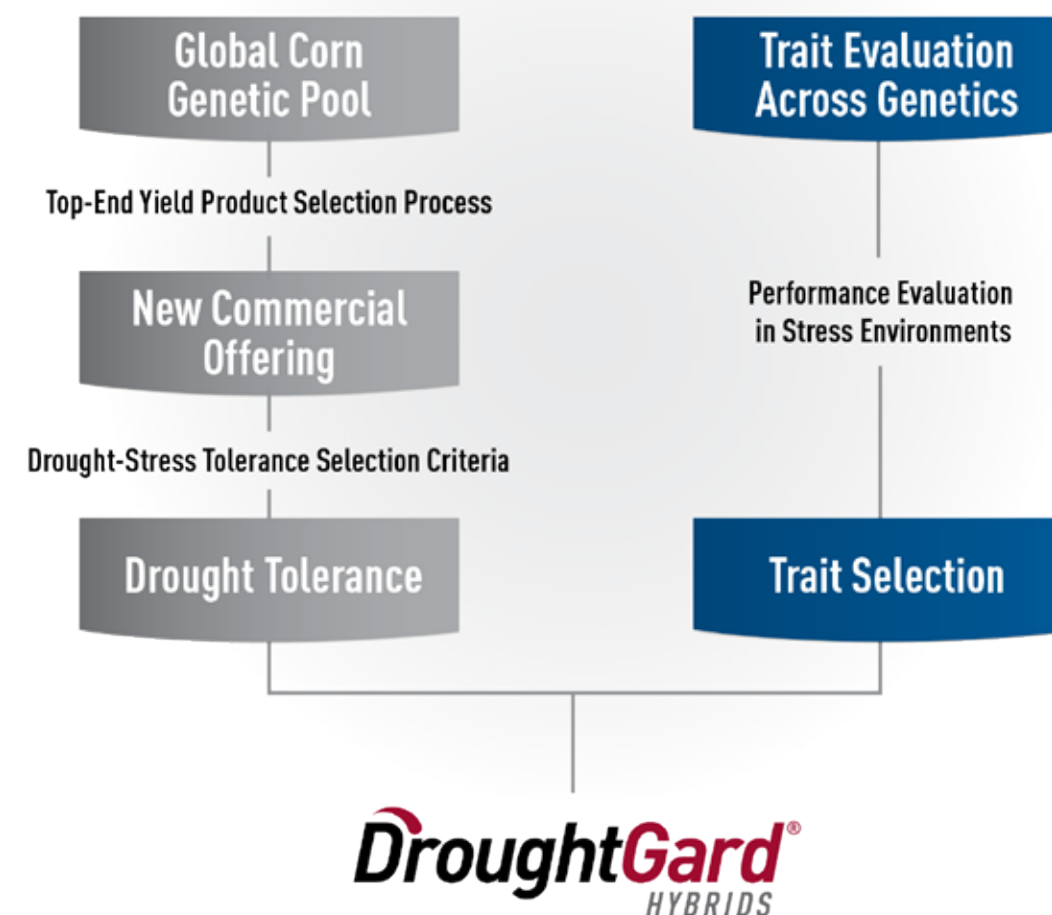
Global Corn Genetic Pool

Top-End Yield Product Selection Process

New Commercial Offering

Drought-Stress Tolerance Selection Criteria

Drought Tolerance

Trait Evaluation Across Genetics

Performance Evaluation in Stress Environments

Trait Selection

DroughtGard®
HYBRIDS